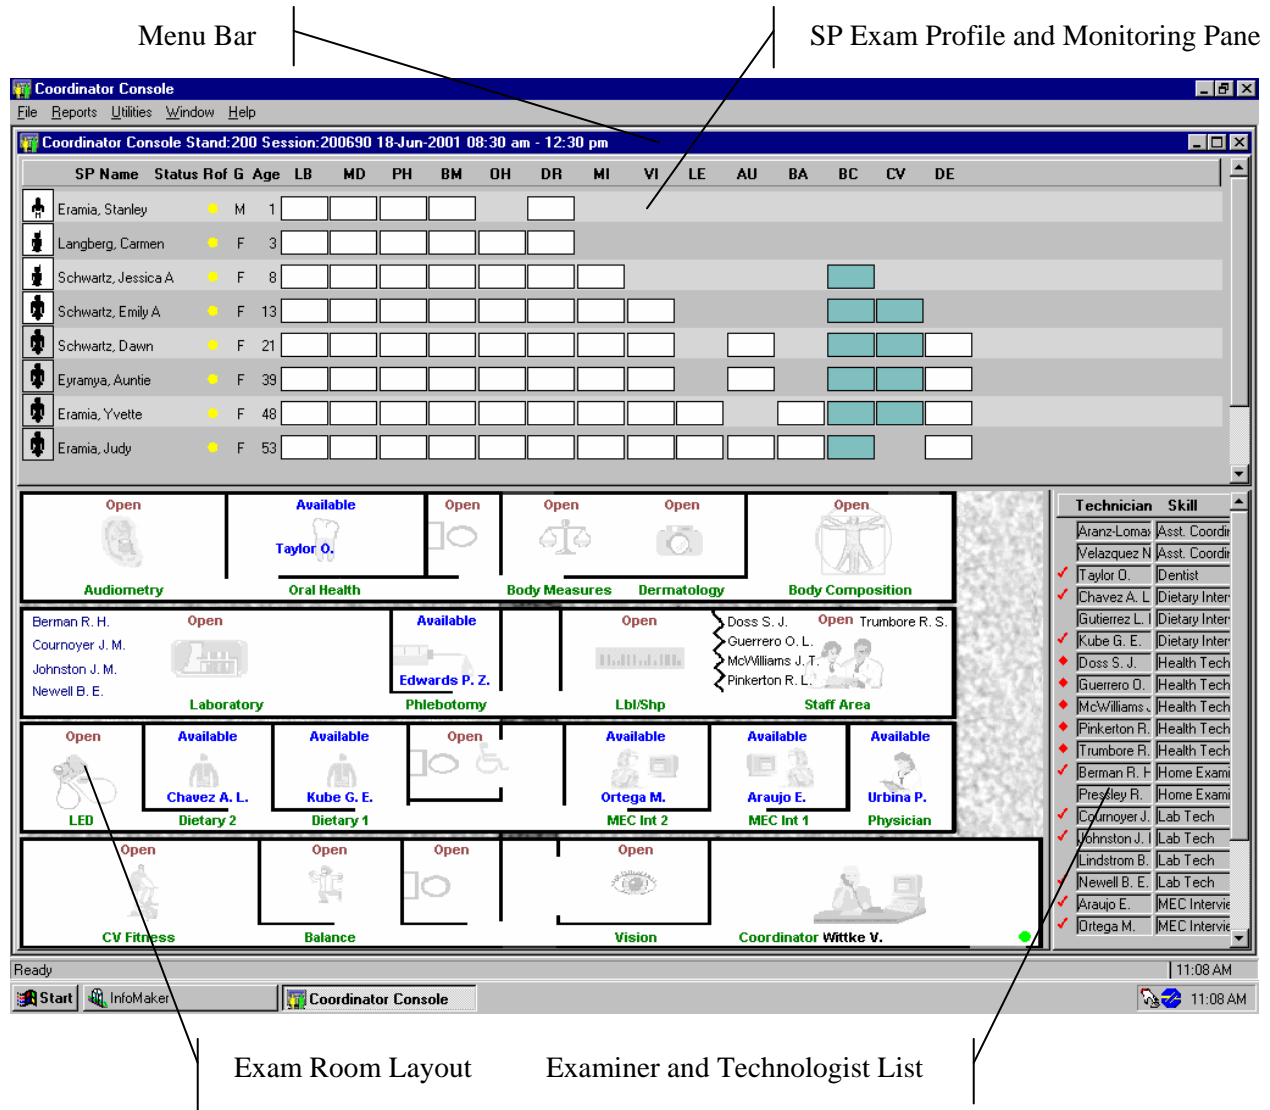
Menu Bar

SP Exam Profile and Monitoring Pane

Coordinator Console

File Reports Utilities Window Help

Coordinator Console Stand:200 Session:200690 18-Jun-2001 08:30 am - 12:30 pm

| SP Name | Status | Rof | G | Age | LB | MD | PH | BM | OH | DR | MI | VI | LE | AU | BA | BC | CV | DE |
|---|---|---|---|---|---|---|---|---|---|---|---|---|---|---|---|---|---|---|
| Eramia, Stanley | | | M | 1 | | | | | | | | | | | | | | |
| Langberg, Carmen | | | F | 3 | | | | | | | | | | | | | | |
| Schwartz, Jessica A | | | F | 8 | | | | | | | | | | | | | | |
| Schwartz, Emily A | | | F | 13 | | | | | | | | | | | | | | |
| Schwartz, Dawn | | | F | 21 | | | | | | | | | | | | | | |
| Eyramya, Auntie | | | F | 39 | | | | | | | | | | | | | | |
| Eramia, Yvette | | | F | 48 | | | | | | | | | | | | | | |
| Eramia, Judy | | | F | 53 | | | | | | | | | | | | | | |

Open
Audiometry
Available
Taylor O.
Oral Health
Open
Open
Body Measures
Open
Dermatology
Open
Body Composition

Berman R. H.
Cournoyer J. M.
Johnston J. M.
Newell B. E.
Open
Laboratory
Available
Edwards P. Z.
Phlebotomy
Open
Lbl/Shp
Doss S. J.
Guerrero O. L.
McWilliams J. T.
Pinkerton R. L.
Open Trumbore R. S.
Staff Area

Open
LED
Available
Chavez A. L.
Dietary 2
Available
Kube G. E.
Dietary 1
Open
Available
Ortega M.
MEC Int 2
Available
Araujo E.
MEC Int 1
Available
Urbina P.
Physician

Open
CV Fitness
Open
Balance
Open
Open
Vision
Coordinator Wittke V.

| Technician | Skill |
|---|---|
| Aranz-Lomai | Asst. Coordir |
| Velazquez N | Asst. Coordir |
| Taylor O. | Dentist |
| Chavez A. L. | Dietary Interv |
| Gutierrez L. | Dietary Interv |
| Kube G. E. | Dietary Interv |
| Doss S. J. | Health Tech |
| Guerrero O. | Health Tech |
| McWilliams | Health Tech |
| Pinkerton R. | Health Tech |
| Trumbore R. | Health Tech |
| Berman R. H | Home Exami |
| Pressley R. | Home Exami |
| Cournoyer J. | Lab Tech |
| Johnston J. | Lab Tech |
| Lindstrom B. | Lab Tech |
| Newell B. E. | Lab Tech |
| Araujo E. | MEC Intervie |
| Ortega M. | MEC Intervie |

Ready
11:08 AM
Start
InfoMaker
Coordinator Console
11:08 AM

Exam Room Layout

Examiner and Technologist List